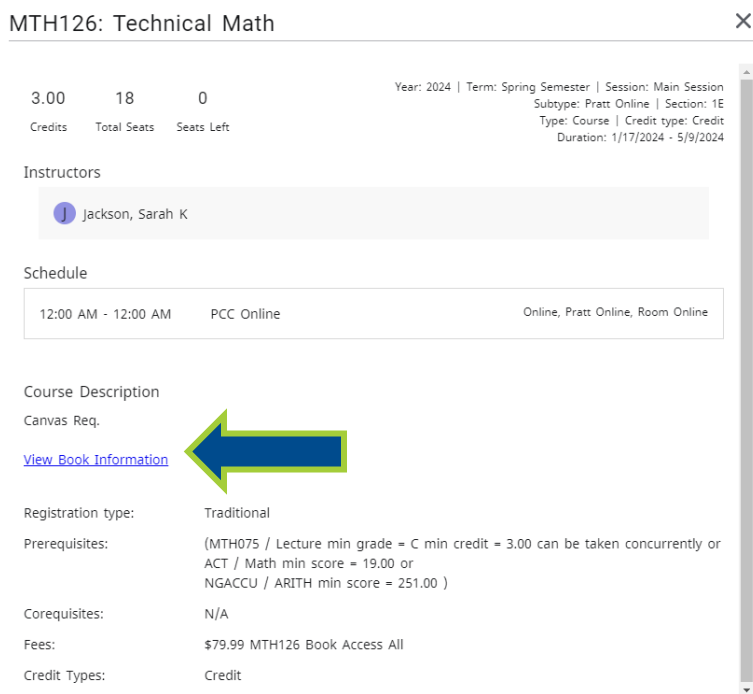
MTH126: Technical Math ×

3.00 Credits
18 Total Seats
0 Seats Left

Year: 2024 | Term: Spring Semester | Session: Main Session
Subtype: Pratt Online | Section: 1E
Type: Course | Credit type: Credit
Duration: 1/17/2024 - 5/9/2024

Instructors

J Jackson, Sarah K

Schedule

12:00 AM - 12:00 AM PCC Online Online, Pratt Online, Room Online

Course Description

Canvas Req.

View Book Information

| | |
|---|---|
| Registration type: | Traditional |
| Prerequisites: | (MTH075 / Lecture min grade = C min credit = 3.00 can be taken concurrently or ACT / Math min score = 19.00 or NGACCU / ARITH min score = 251.00 ) |
| Corequisites: | N/A |
| Fees: | \$79.99 MTH126 Book Access All |
| Credit Types: | Credit |